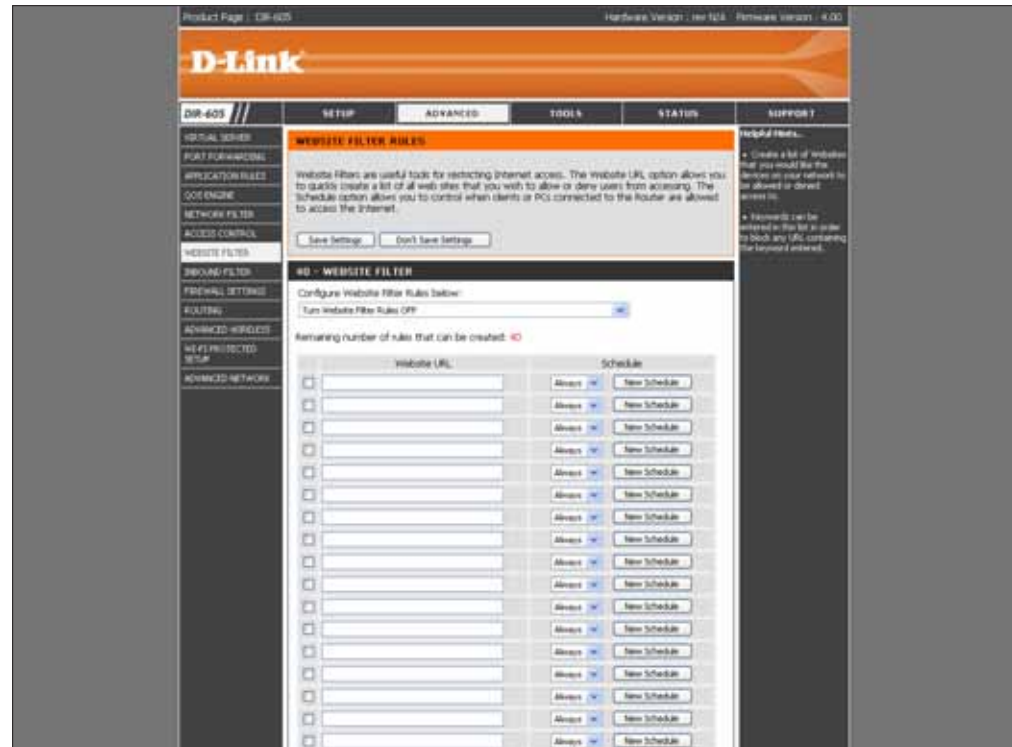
Product Page : DIR-605

Hardware Version : rev N/A Firmware Version : 4.00

D-Link

DIR-605

SETUP

ADVANCED

TOOLS

STATUS

SUPPORT

VIRTUAL SERVER

PORT FORWARDING

APPLICATION RULES

QOS ENGINE

NETWORK FILTER

ACCESS CONTROL

WEBSITE FILTER

INBOUND FILTER

FIREWALL SETTINGS

ROUTING

ADVANCED WIRELESS

WI-FI PROTECTED SETUP

ADVANCED NETWORK

WEBSITE FILTER RULES

Website Filters are useful tools for restricting Internet access. The Website URL option allows you to quickly create a list of all web sites that you wish to allow or deny users from accessing. The Schedule option allows you to control when clients or PCs connected to the Router are allowed to access the Internet.

Save Settings

Don't Save Settings

40 – WEBSITE FILTER

Configure Website Filter Rules below:

Turn Website Filter Rules OFF

Remaining number of rules that can be created: 40

| | Website URL | Schedule | |
|---|---|---|---|
| ☐ | | Always | New Schedule |
| ☐ | | Always | New Schedule |
| ☐ | | Always | New Schedule |
| ☐ | | Always | New Schedule |
| ☐ | | Always | New Schedule |
| ☐ | | Always | New Schedule |
| ☐ | | Always | New Schedule |
| ☐ | | Always | New Schedule |
| ☐ | | Always | New Schedule |
| ☐ | | Always | New Schedule |
| ☐ | | Always | New Schedule |
| ☐ | | Always | New Schedule |
| ☐ | | Always | New Schedule |
| ☐ | | Always | New Schedule |
| ☐ | | Always | New Schedule |
| ☐ | | Always | New Schedule |
| ☐ | | Always | New Schedule |

Helpful Hints...

• Create a list of Websites that you would like the devices on your network to be allowed or denied access to.

• Keywords can be entered in the list in order to block any URL containing the keyword entered.